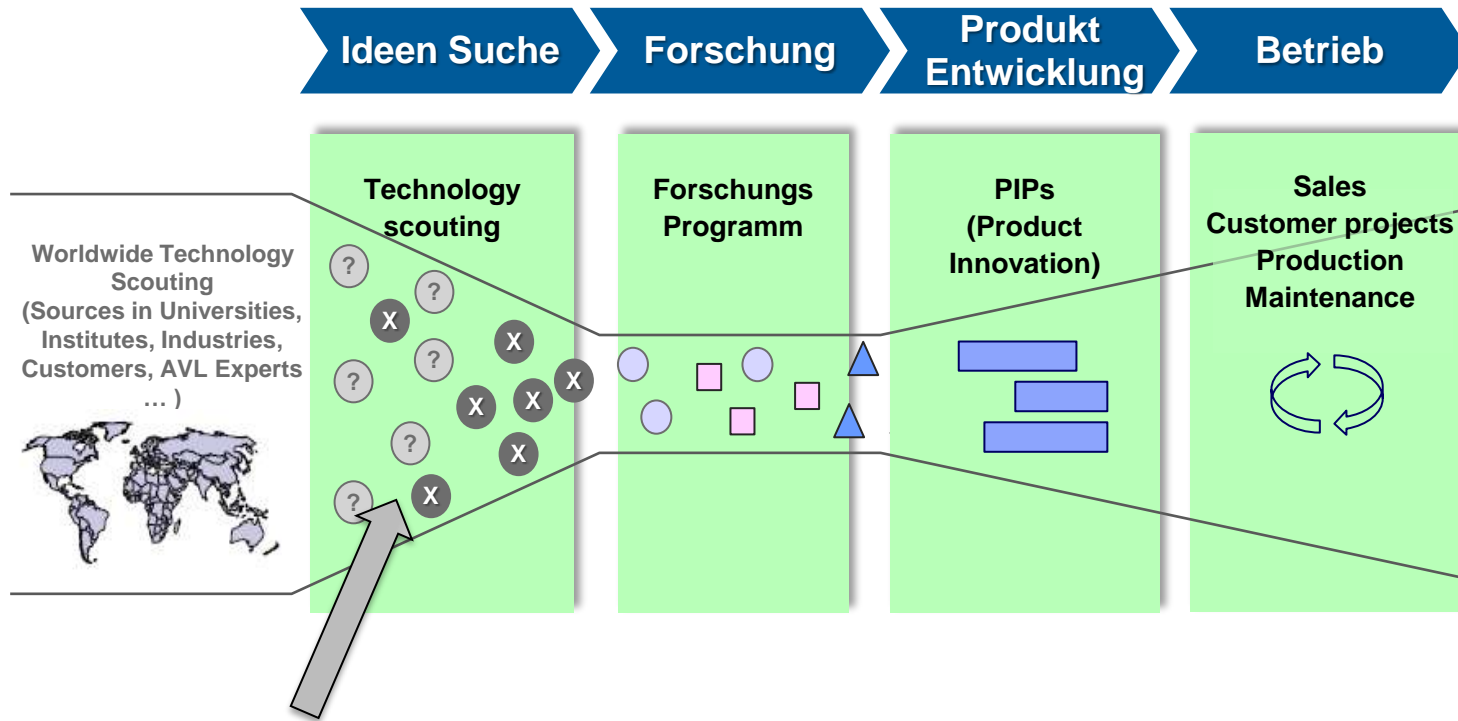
Ideen Suche

Forschung

Produkt Entwicklung

Betrieb

Worldwide Technology Scouting (Sources in Universities, Institutes, Industries, Customers, AVL Experts … )

Technology scouting

?
?
X
?
X
?
X
X
X
?
X
?
X

Forschungs Programm

PIPs (Product Innovation)

Sales
Customer projects
Production
Maintenance